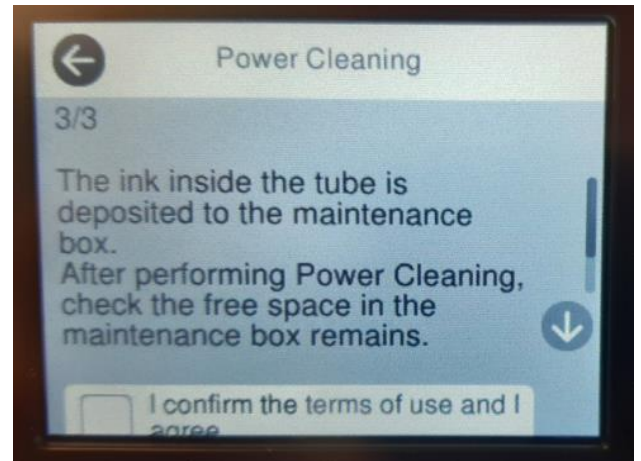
Power Cleaning

3/3

The ink inside the tube is deposited to the maintenance box.
After performing Power Cleaning, check the free space in the maintenance box remains.

I confirm the terms of use and I agree